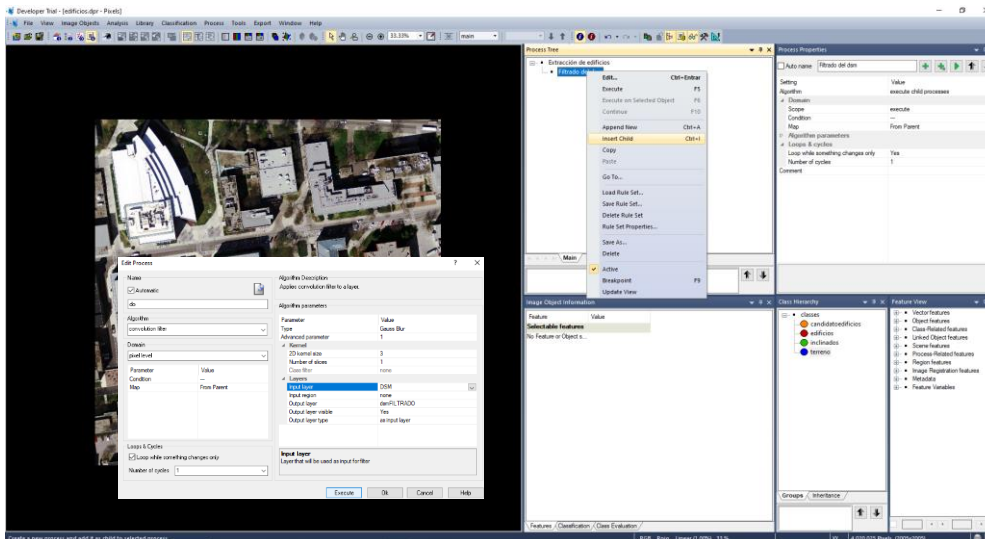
Developer Trial - [edificios.dpr - Pixels]

File View Image Objects Analysis Library Classification Process Tools Export Window Help

33.33% main

Process Tree

Extracción de edificios
Filtrado del dsm

Edit... Ctrl+Entrar
Execute F5
Execute on Selected Object F6
Continue F10
Append New Ctrl+A
Insert Child Ctrl+I
Copy
Paste
Go To...
Load Rule Set...
Save Rule Set...
Delete Rule Set
Rule Set Properties...
Save As...
Delete
Active
Breakpoint F9
Update View

Main

Process Properties

Auto name Filtrado del dsm

| Setting | Value |
|---|---|
| Algorithm | execute child processes |
| Domain | |
| Scope | execute |
| Condition | — |
| Map | From Parent |
| Algorithm parameters | |
| Loops & cycles | |
| Loop while something changes only | Yes |
| Number of cycles | 1 |
| Comment | |

Edit Process ? X

Name
Automatic
do

Algorithm
convolution filter

Domain
pixel level

| Parameter | Value |
|---|---|
| Condition | — |
| Map | From Parent |

Loops & Cycles
Loop while something changes only
Number of cycles 1

Algorithm Description
Applies convolution filter to a layer.

Algorithm parameters

| Parameter | Value |
|---|---|
| Type | Gauss Blur |
| Advanced parameter | 1 |
| Kernel | |
| 2D kernel size | 3 |
| Number of slices | 1 |
| Class filter | none |
| Layers | |
| Input layer | DSM |
| Input region | none |
| Output layer | dsmFILTRADO |
| Output layer visible | Yes |
| Output layer type | as input layer |

Input layer
Layer that will be used as input for filter

Execute Ok Cancel Help

Image Object Information

| Feature | Value |
|---|---|
| Selectable features | |
| No Feature or Object s... | |

Features Classification Class Evaluation

Class Hierarchy

classes
candidatoedificios
edificios
inclinados
terreno

Groups Inheritance

Feature View

Vector features
Object features
Class-Related features
Linked Object features
Scene features
Process-Related features
Region features
Image Registration features
Metadata
Feature Variables

Create a new process and add it as child to selected process